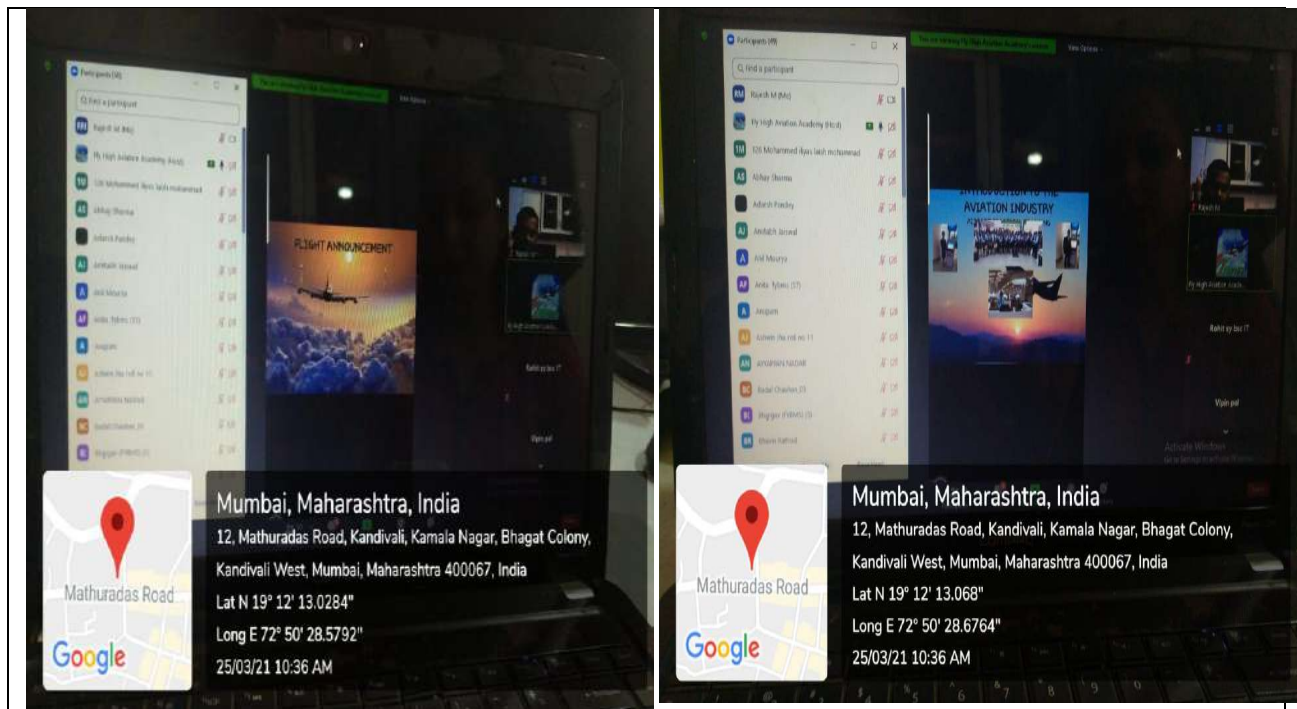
Participants (18)

Find a participant

Rajesh M (Me)

Fly High Aviation Academy (Host)

126 Mohammed ilyas laiq mohammad

Akshay Sharma

Adarsh Pandey

Amitabh Jaiswal

Anil Mauria

Anita Tybms (17)

Anupam

Ashwin Jha roll no 11

Apoorva nagar

Badal Chauhan 25

Bhagyas (FYBMS) (5)

FLIGHT ANNOUNCEMENT

Rohit sy bsc IT

Vipin pal

Mathuradas Road

Google

Mumbai, Maharashtra, India

12, Mathuradas Road, Kandivali, Kamala Nagar, Bhagat Colony, Kandivali West, Mumbai, Maharashtra 400067, India

Lat N 19° 12' 13.0284"

Long E 72° 50' 28.5792"

25/03/21 10:36 AM

Participants (18)

Find a participant

Rajesh M (Me)

Fly High Aviation Academy (Host)

126 Mohammed ilyas laiq mohammad

Akshay Sharma

Adarsh Pandey

Amitabh Jaiswal

Anil Mauria

Anita Tybms (17)

Anupam

Ashwin Jha roll no 11

APOORVA NAGAR

Badal Chauhan 25

Bhagyas (FYBMS) (5)

Bhavin Rathod

INTRODUCTION TO THE AVIATION INDUSTRY

Rajesh M

Fly High Aviation Acade...

Rohit sy bsc IT

Vipin pal

Activate Windows

Mathuradas Road

Google

Mumbai, Maharashtra, India

12, Mathuradas Road, Kandivali, Kamala Nagar, Bhagat Colony, Kandivali West, Mumbai, Maharashtra 400067, India

Lat N 19° 12' 13.068"

Long E 72° 50' 28.6764"

25/03/21 10:36 AM